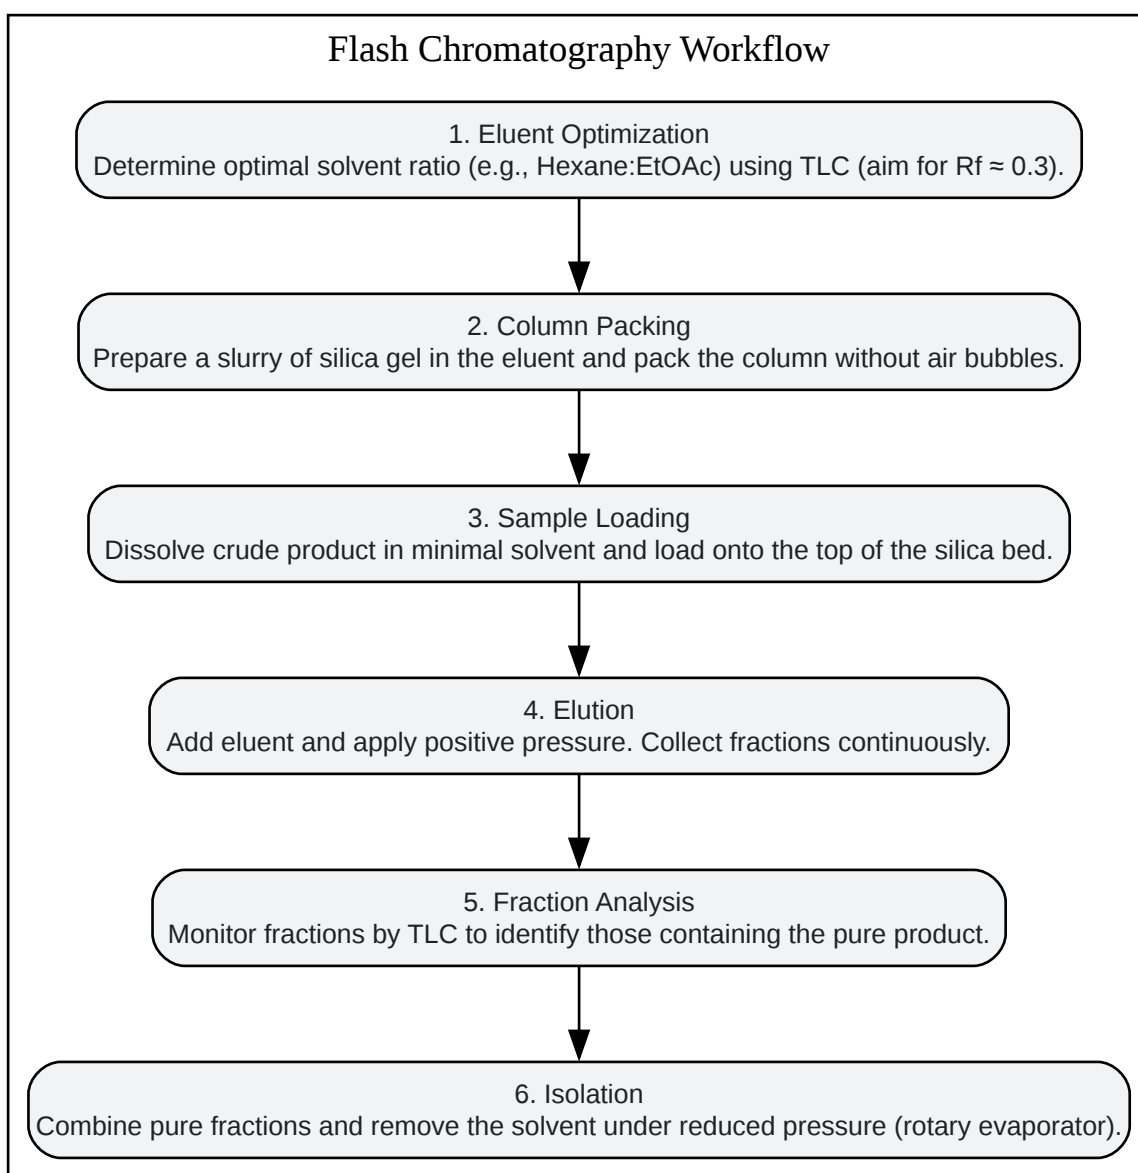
Flash Chromatography Workflow

1. Eluent Optimization
Determine optimal solvent ratio (e.g., Hexane:EtOAc) using TLC (aim for Rf ≈ 0.3).

2. Column Packing
Prepare a slurry of silica gel in the eluent and pack the column without air bubbles.

3. Sample Loading
Dissolve crude product in minimal solvent and load onto the top of the silica bed.

4. Elution
Add eluent and apply positive pressure. Collect fractions continuously.

5. Fraction Analysis
Monitor fractions by TLC to identify those containing the pure product.

6. Isolation
Combine pure fractions and remove the solvent under reduced pressure (rotary evaporator).